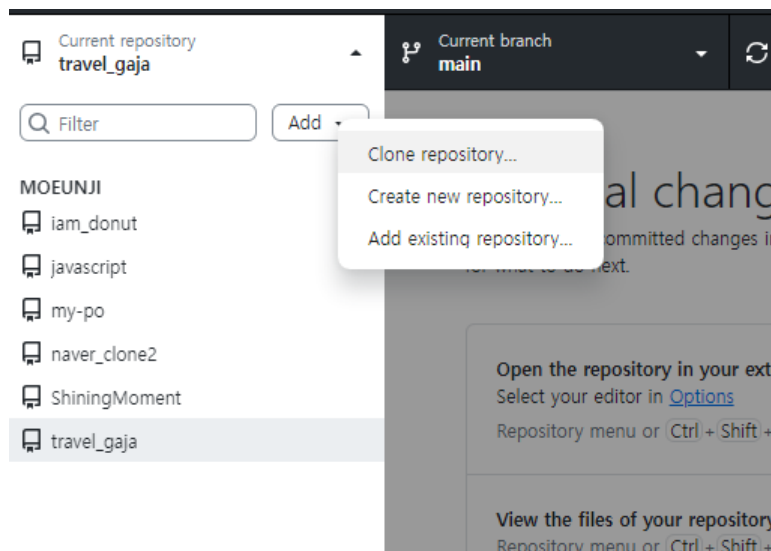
Current repository
travel_gaja

Current branch
main

Filter

Add

MOEUNJI
iam_donut
javascript
my-po
naver_clone2
ShiningMoment
travel_gaja

Clone repository...
Create new repository...
Add existing repository...

al chang
ommitted changes i
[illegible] ext.

Open the repository in your ext
Select your editor in Options
Repository menu or Ctrl + Shift +

View the files of your repository
Repository menu or Ctrl + Shift +